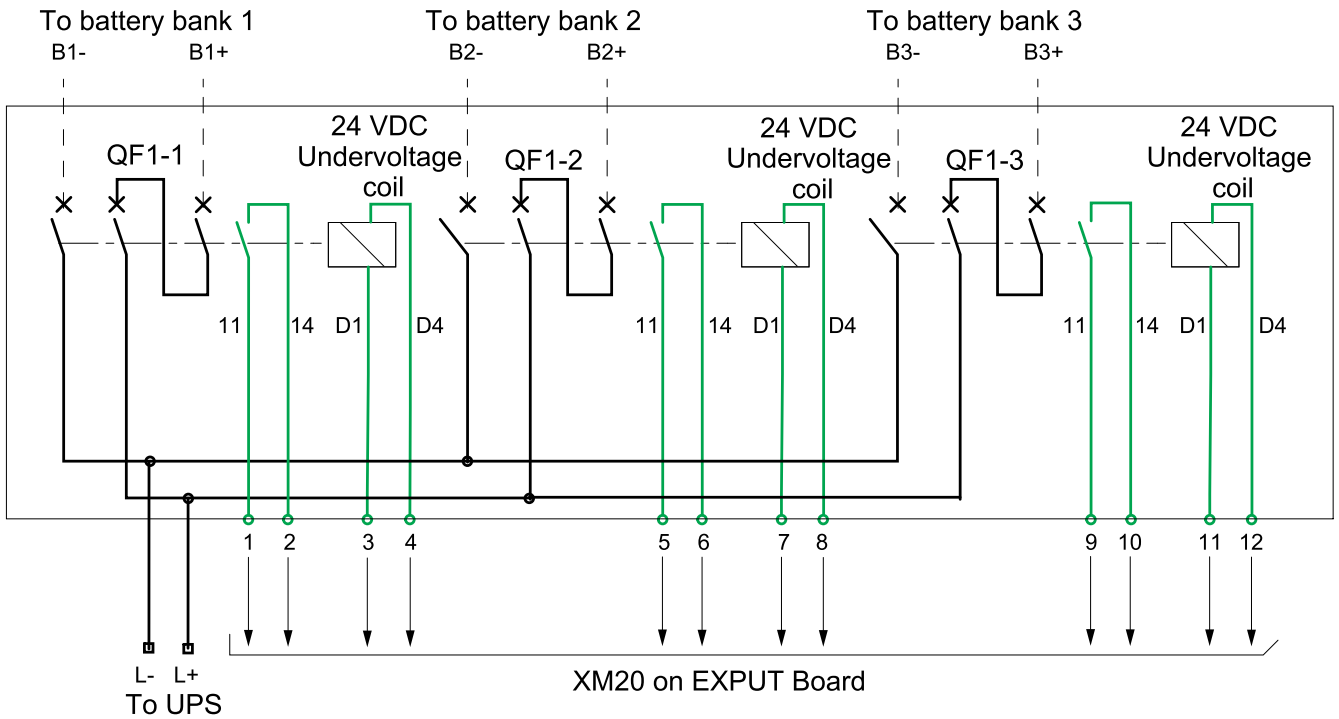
To battery bank 1
B1- B1+

To battery bank 2
B2- B2+

To battery bank 3
B3- B3+

QF1-1

24 VDC Undervoltage coil

QF1-2

24 VDC Undervoltage coil

QF1-3

24 VDC Undervoltage coil

11 14 D1 D4

11 14 D1 D4

11 14 D1 D4

1 2 3 4

5 6 7 8

9 10 11 12

L- L+
To UPS

XM20 on EXPUT Board